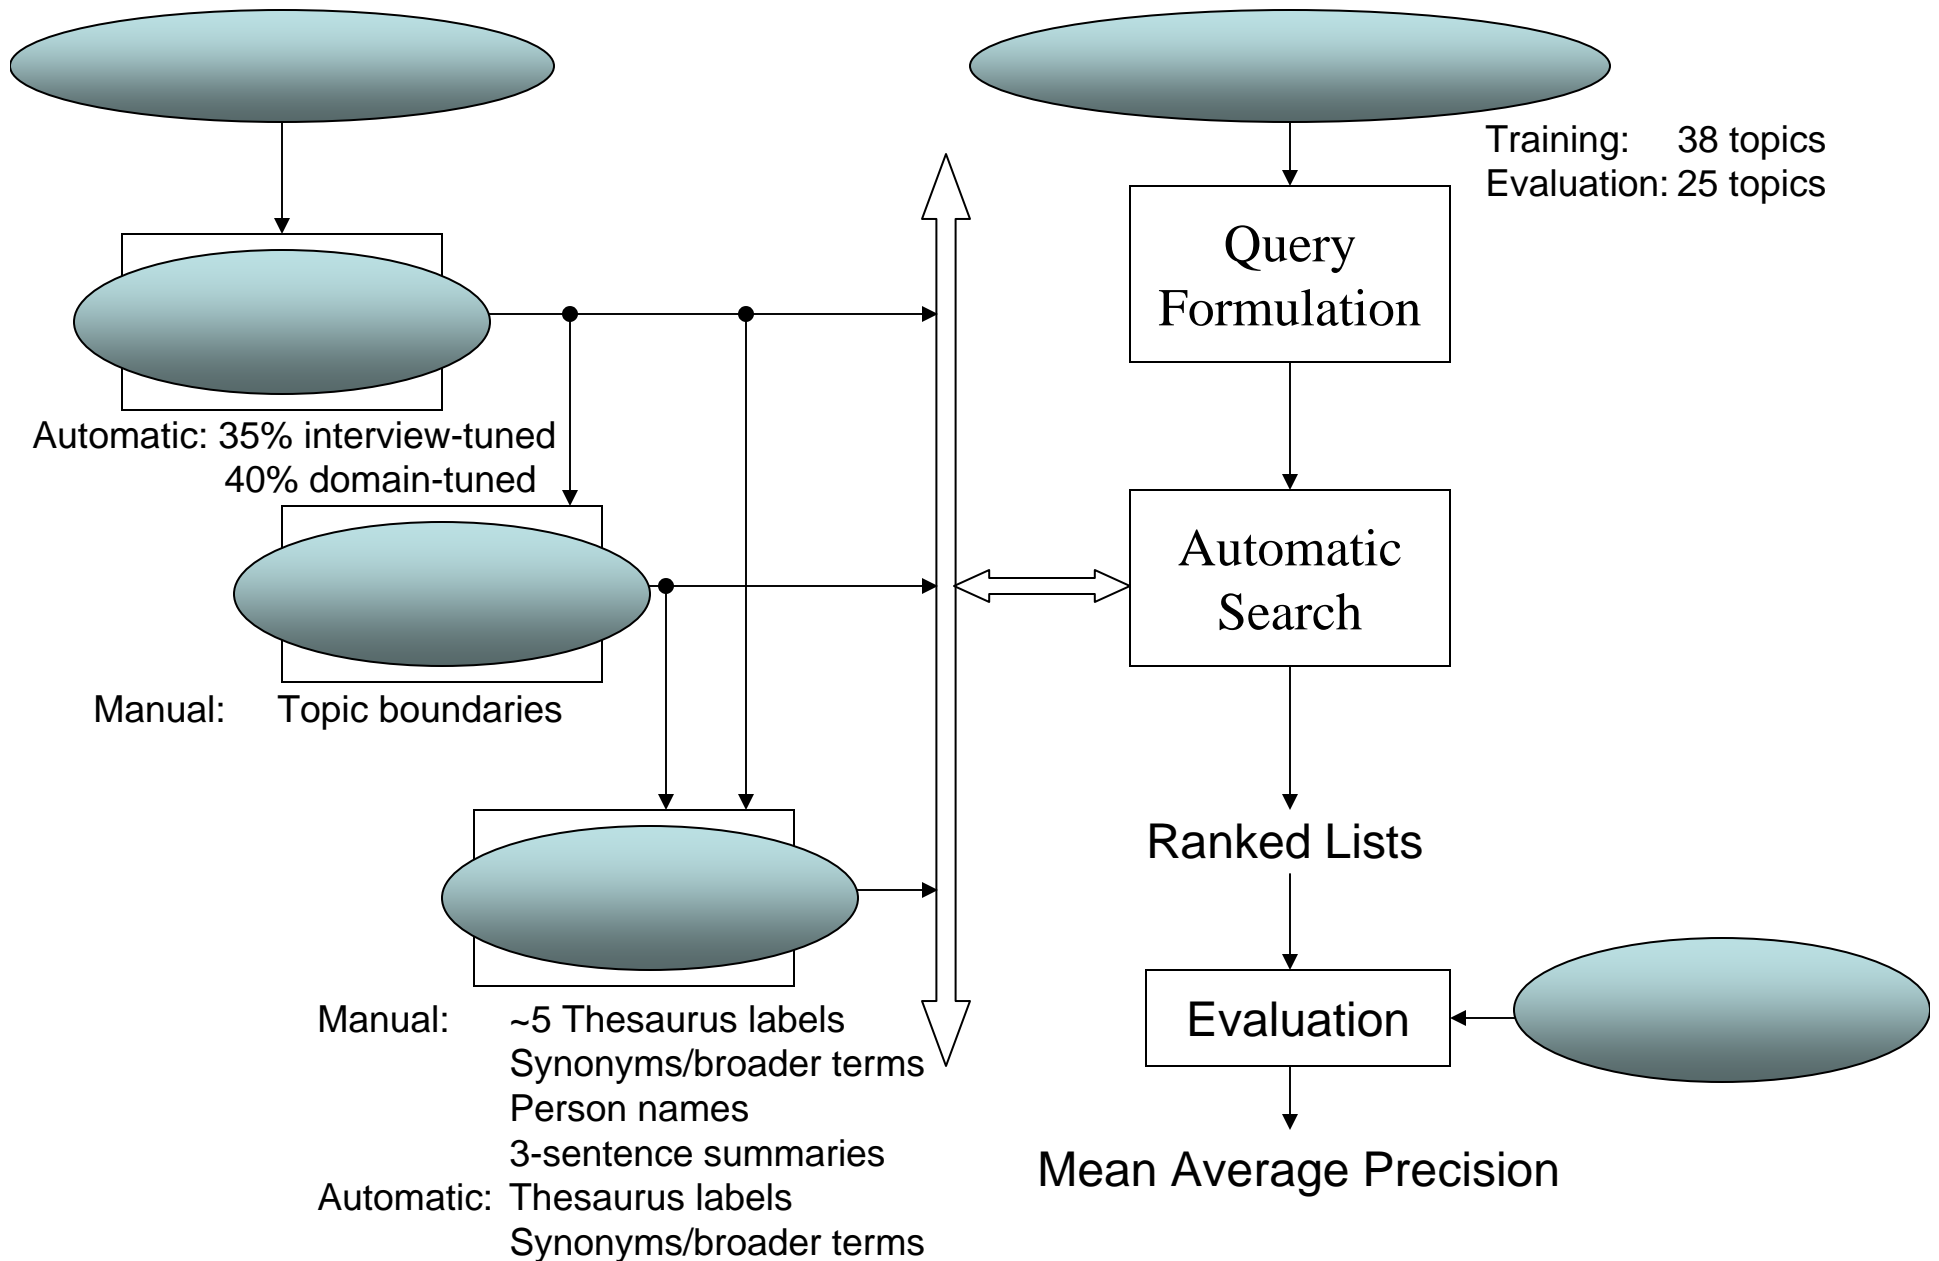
Training: 38 topics
Evaluation: 25 topics

Query Formulation

Automatic: 35% interview-tuned
40% domain-tuned

Automatic Search

Manual: Topic boundaries

Ranked Lists

Evaluation

Manual: ~5 Thesaurus labels
Synonyms/broader terms
Person names
3-sentence summaries
Automatic: Thesaurus labels
Synonyms/broader terms

Mean Average Precision